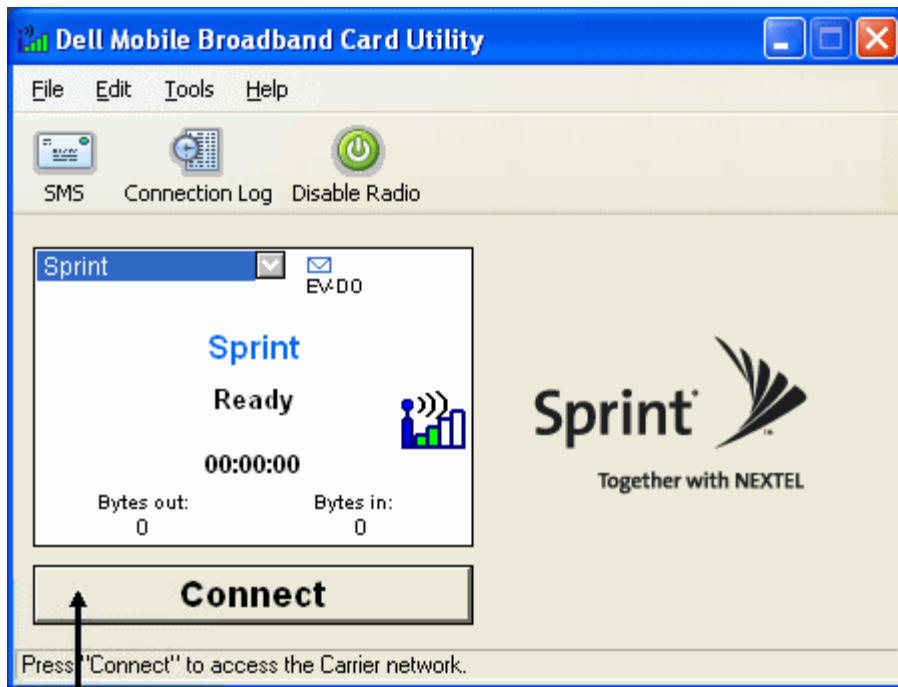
Dell Mobile Broadband Card Utility

File Edit Tools Help

SMS Connection Log Disable Radio

Sprint

EV-DO

Sprint

Ready

00:00:00

Bytes out: 0

Bytes in: 0

Connect

Sprint

Together with NEXTEL

Press "Connect" to access the Carrier network.